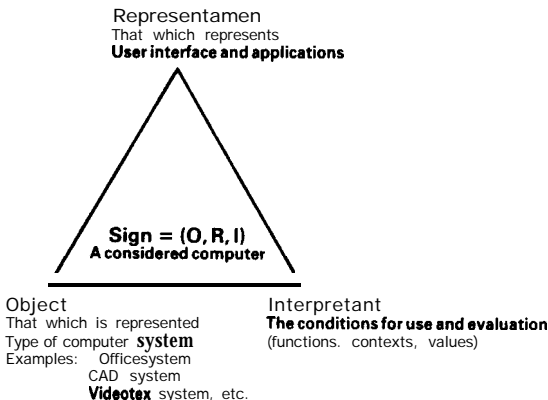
Representamen
That which represents
User interface and applications

Sign = (O, R, I)
A considered computer

Object
That which is represented
Type of computer system
Examples: Officesystem
CAD system
Videotex system, etc.

Interpretant
The conditions for use and evaluation
(functions. contexts, values)